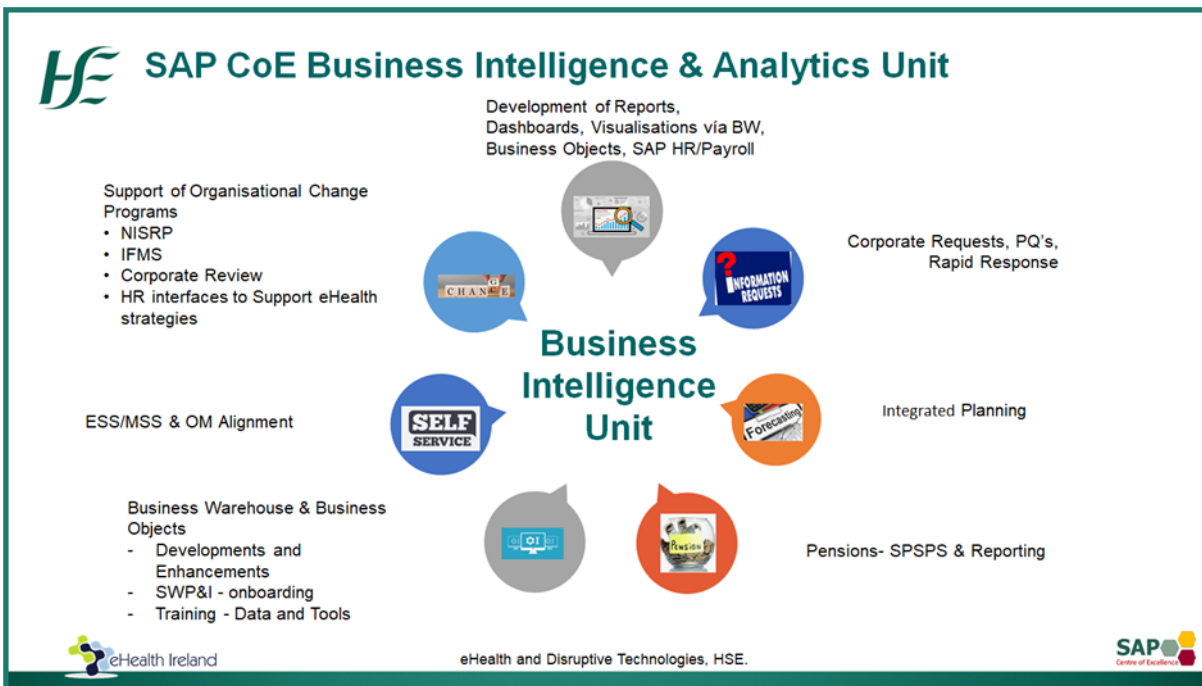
HSE SAP CoE Business Intelligence & Analytics Unit

Development of Reports, Dashboards, Visualisations vía BW, Business Objects, SAP HR/Payroll

Support of Organisational Change Programs
• NISRP
• IFMS
• Corporate Review
• HR interfaces to Support eHealth strategies

CHANGE

INFORMATION REQUESTS

Corporate Requests, PQ's, Rapid Response

Business Intelligence Unit

ESS/MSS & OM Alignment

SELF SERVICE

Forecasting

Integrated Planning

Business Warehouse & Business Objects
- Developments and Enhancements
- SWP&I - onboarding
- Training - Data and Tools

BI

PENSION

Pensions- SPSPS & Reporting

eHealth Ireland

eHealth and Disruptive Technologies, HSE.

SAP Centre of Excellence